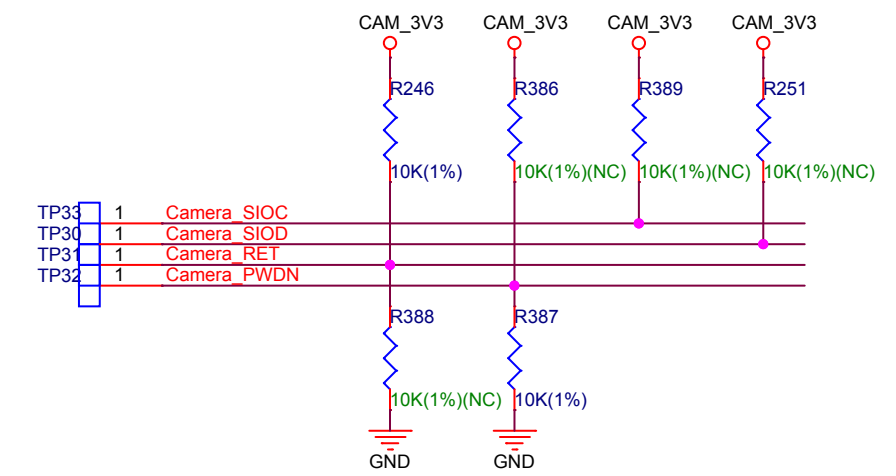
CAM_3V3
CAM_3V3
CAM_3V3
CAM_3V3

R246
R386
R389
R251

10K(1%)
10K(1%)(NC)
10K(1%)(NC)
10K(1%)(NC)

TP33 1 Camera_SIOC
TP30 1 Camera_SIOD
TP31 1 Camera_RET
TP32 1 Camera_PWDN

R388
R387

10K(1%)(NC)
10K(1%)

GND
GND